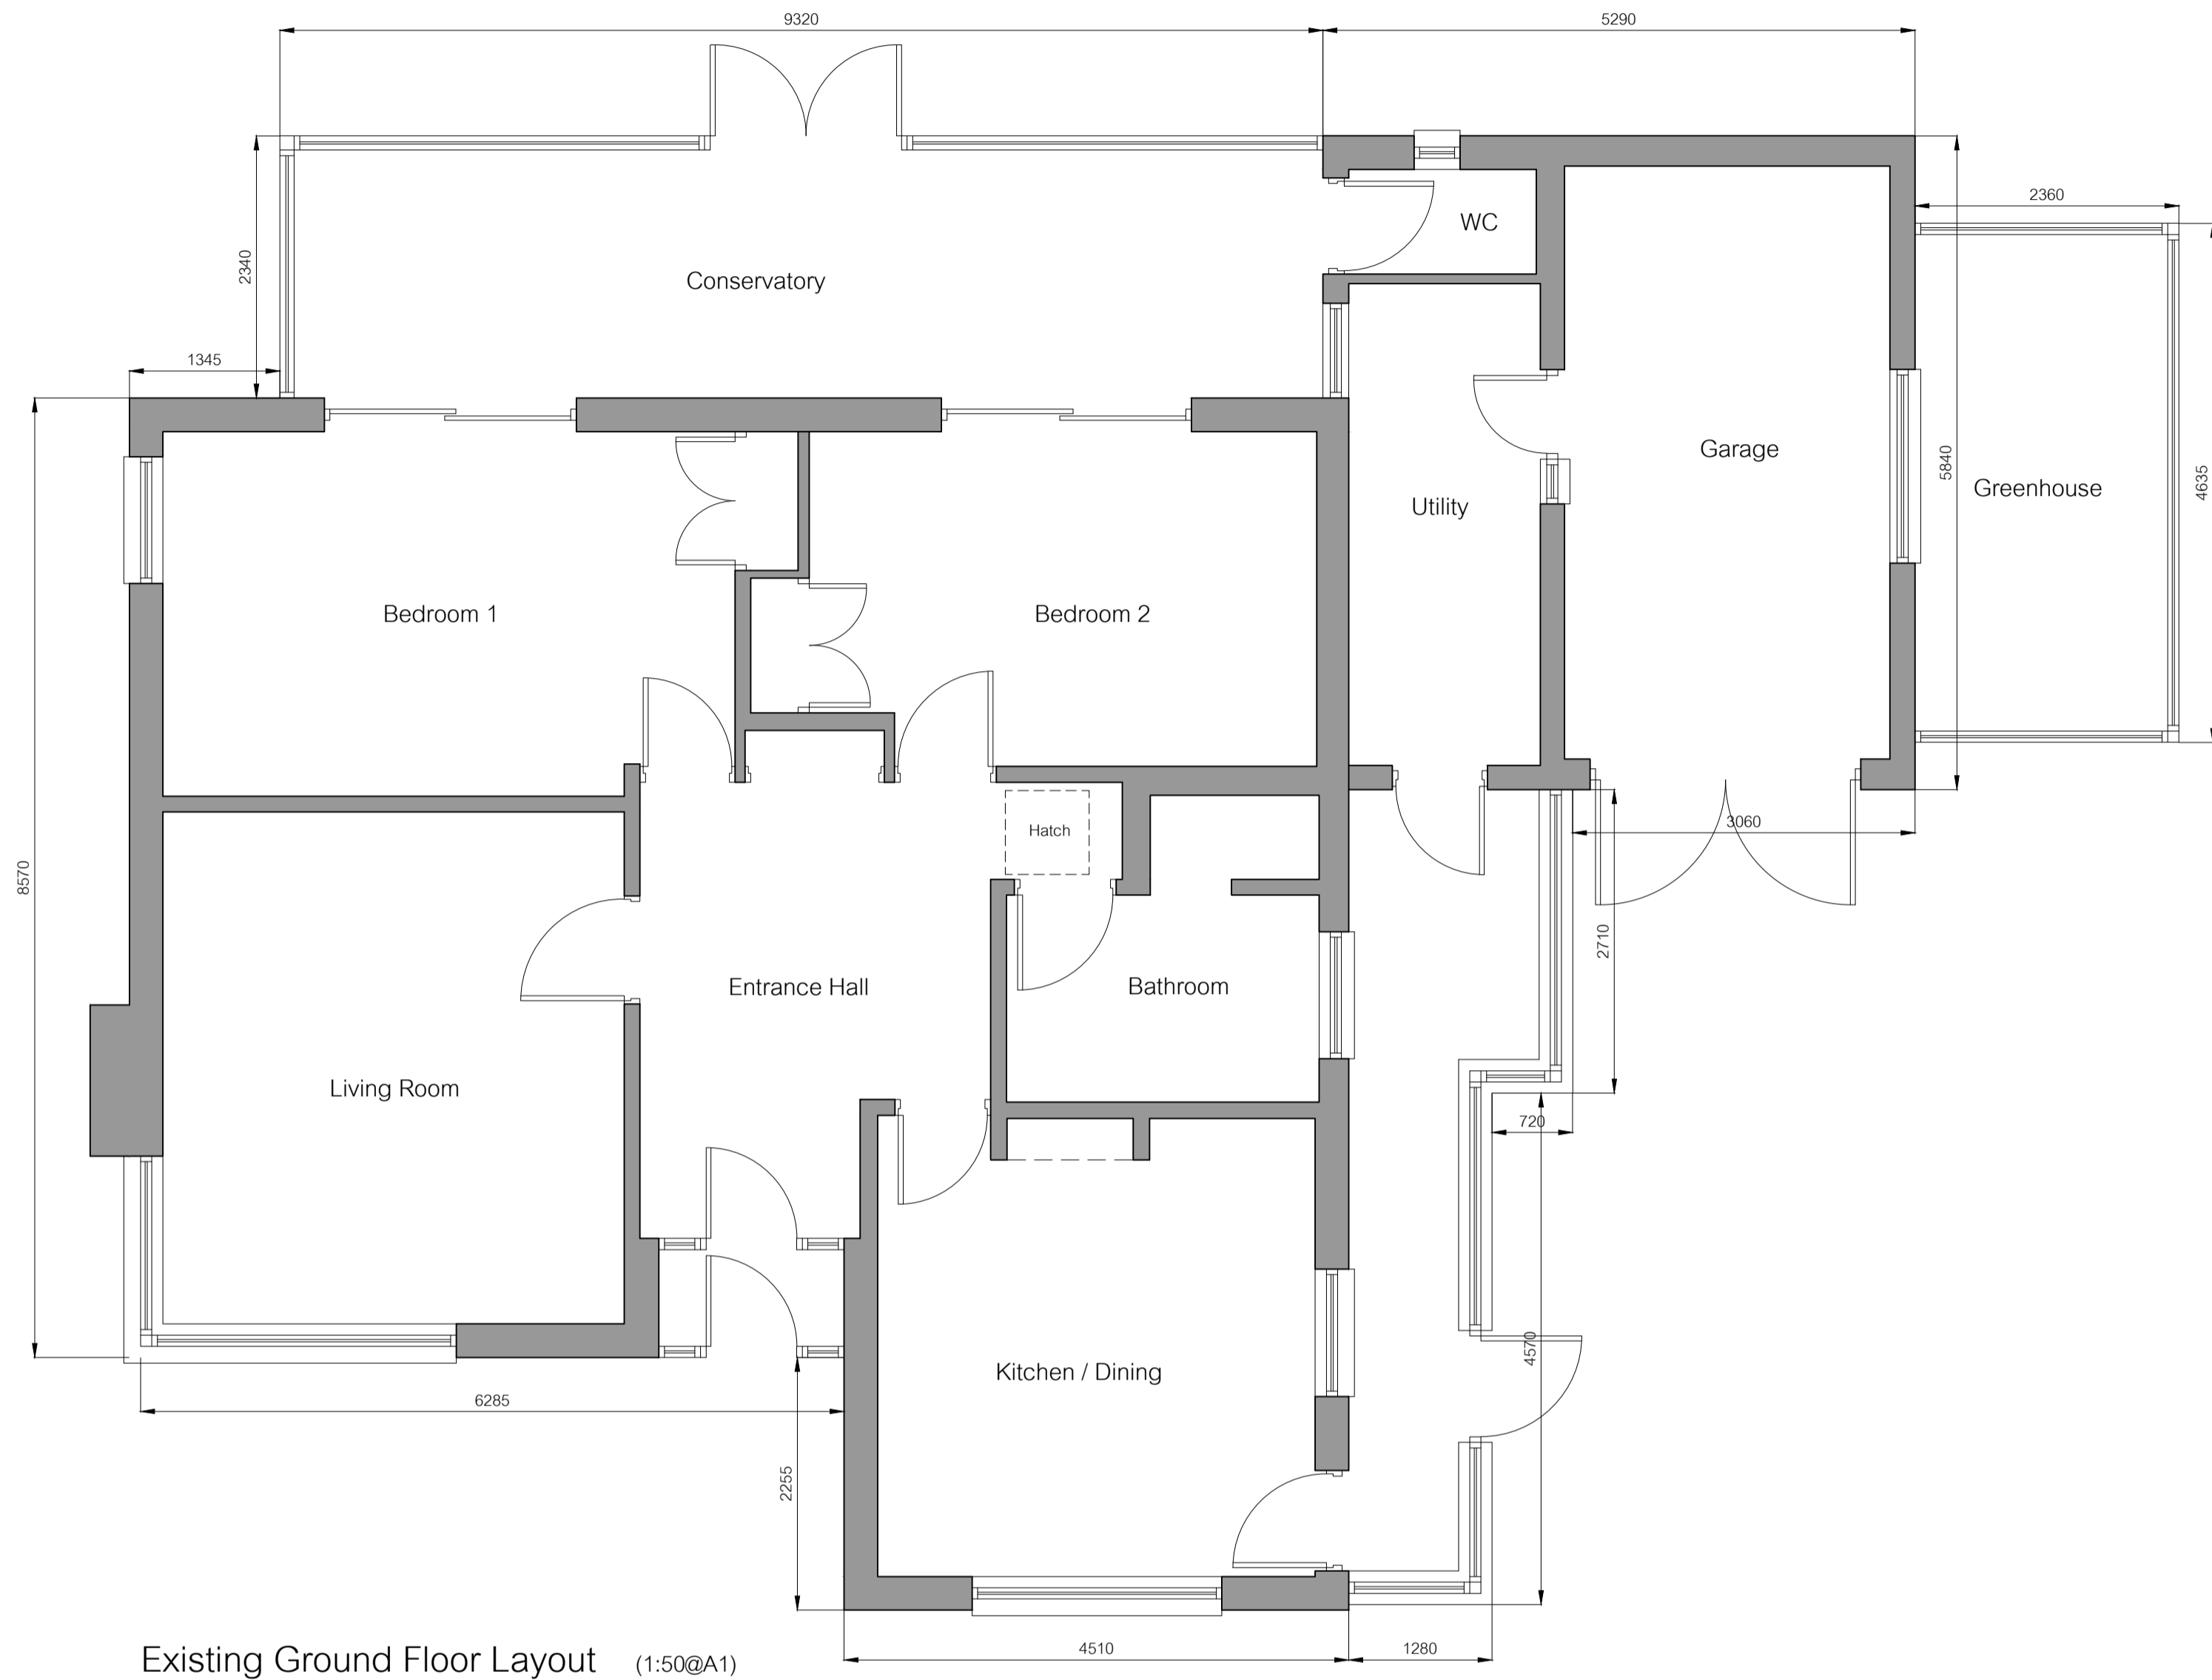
9320

5290

2360

2340

1345

Conservatory

WC

Garage

5840

Greenhouse

4635

Utility

Bedroom 1

Bedroom 2

8570

Hatch

3060

Entrance Hall

Bathroom

2710

Living Room

720

Kitchen / Dining

4570

6285

2255

4510

1280

Existing Ground Floor Layout (1:50@A1)